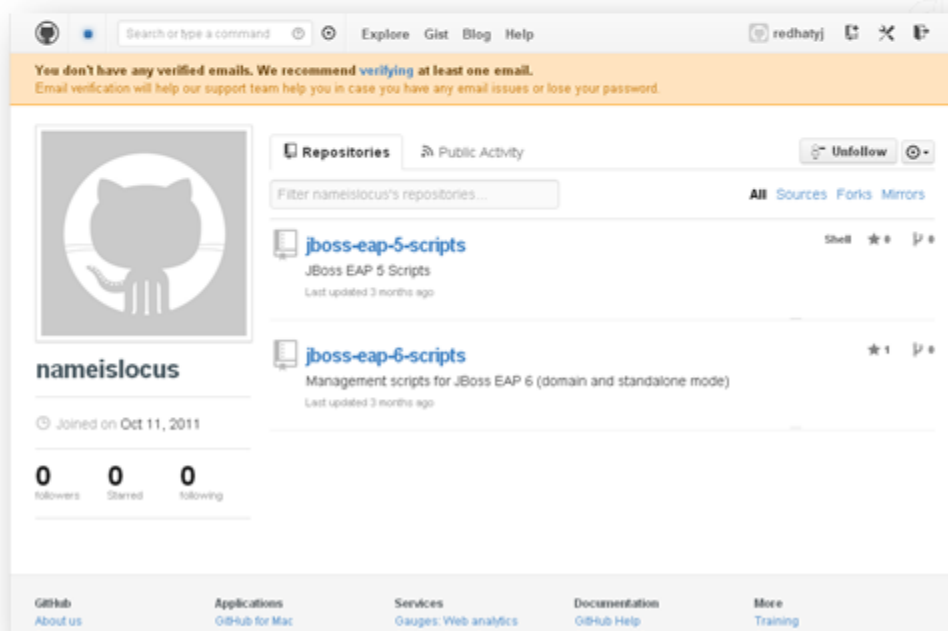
Search or type a command Explore Gist Blog Help redhatyj

You don't have any verified emails. We recommend verifying at least one email.
Email verification will help our support team help you in case you have any email issues or lose your password.

Repositories Public Activity Unfollow

Filter nameislocus's repositories...

All Sources Forks Mirrors

jboss-eap-5-scripts
JBoss EAP 5 Scripts
Last updated 3 months ago
Shell ★ 0 0

jboss-eap-6-scripts
Management scripts for JBoss EAP 6 (domain and standalone mode)
Last updated 3 months ago
★ 1 0

nameislocus

Joined on Oct 11, 2011

0 followers 0 Starred 0 following

GitHub
About us

Applications
GitHub for Mac

Services
Gauges: Web analytics

Documentation
GitHub Help

More
Training